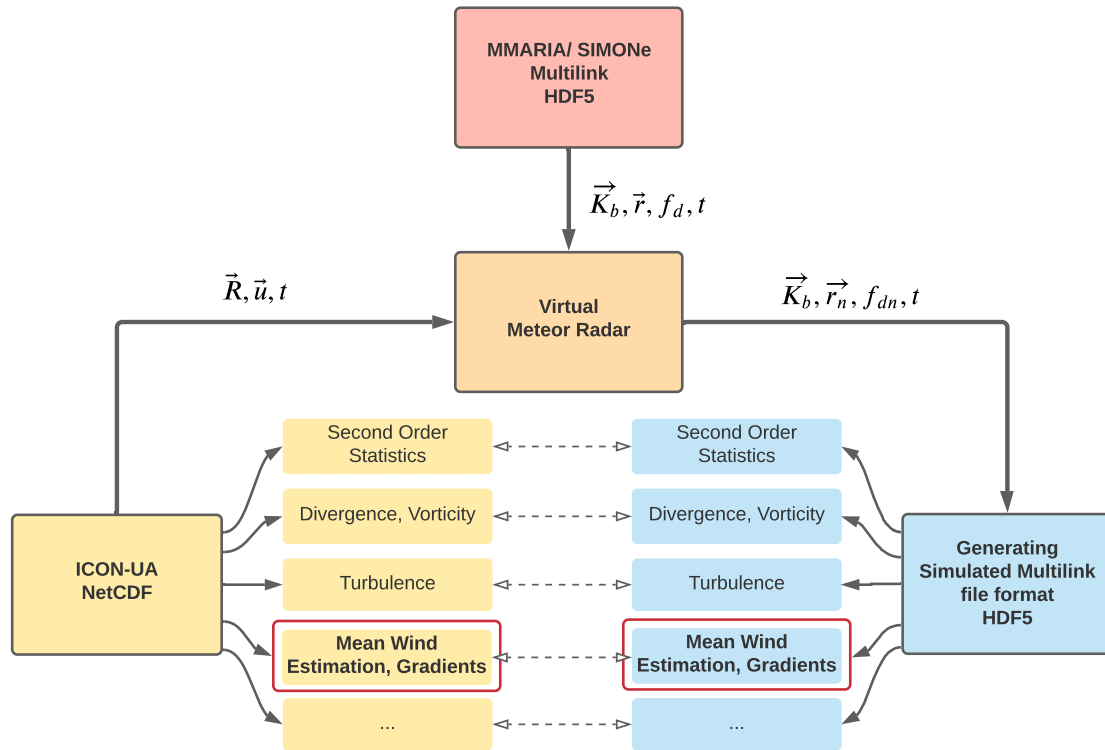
MMARIA/ SIMONe
Multilink
HDF5

$\vec{K}_b, \vec{r}, f_d, t$

$\vec{R}, \vec{u}, t$

Virtual
Meteor Radar

$\vec{K}_b, \vec{r}_n, f_{dn}, t$

Second Order Statistics

Divergence, Vorticity

Turbulence

Mean Wind Estimation, Gradients

...

ICON-UA
NetCDF

Second Order Statistics

Divergence, Vorticity

Turbulence

Mean Wind Estimation, Gradients

...

Generating
Simulated Multilink
file format
HDF5